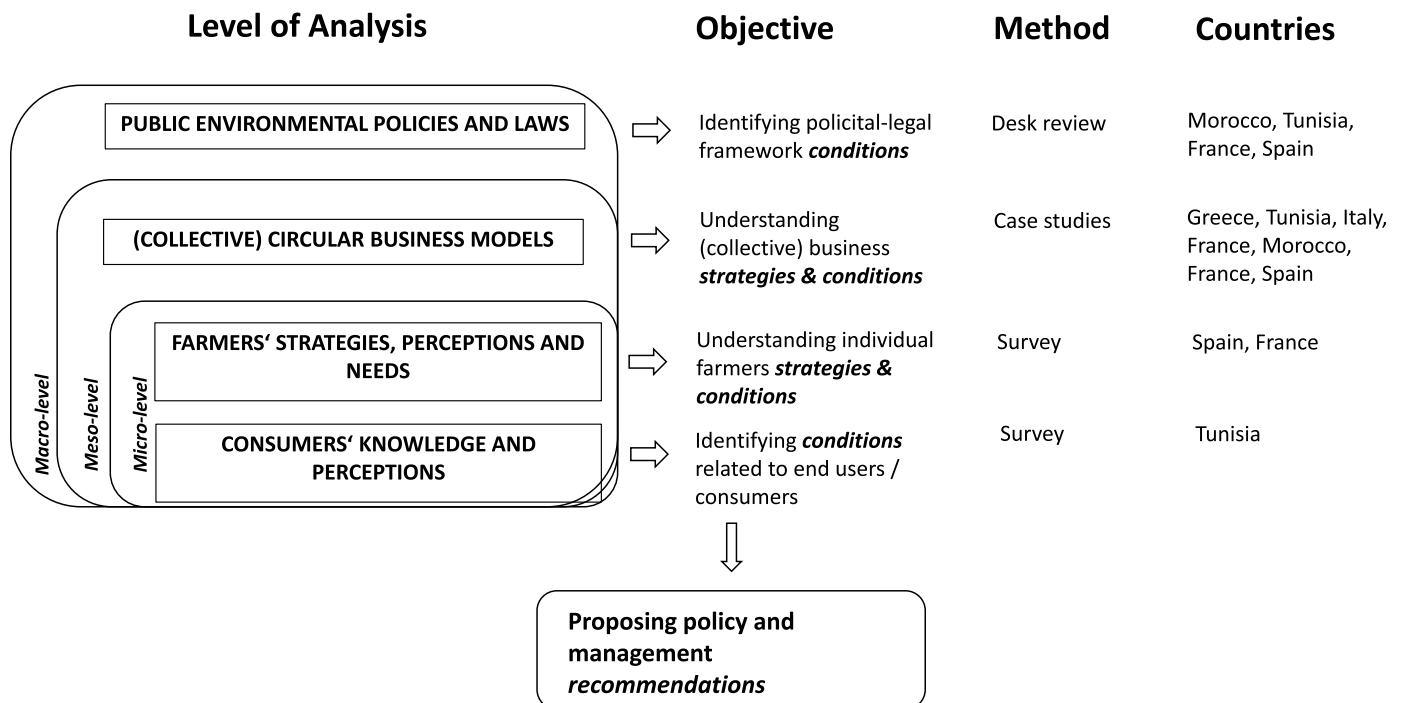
Level of Analysis

Objective

Method

Countries

PUBLIC ENVIRONMENTAL POLICIES AND LAWS

Identifying policital-legal framework ***conditions***

Desk review

Morocco, Tunisia, France, Spain

(COLLECTIVE) CIRCULAR BUSINESS MODELS

Understanding (collective) business ***strategies & conditions***

Case studies

Greece, Tunisia, Italy, France, Morocco, France, Spain

FARMERS' STRATEGIES, PERCEPTIONS AND NEEDS

Understanding individual farmers ***strategies & conditions***

Survey

Spain, France

CONSUMERS' KNOWLEDGE AND PERCEPTIONS

Identifying ***conditions*** related to end users / consumers

Survey

Tunisia

*Macro-level*

*Meso-level*

*Micro-level*

**Proposing policy and management *recommendations***